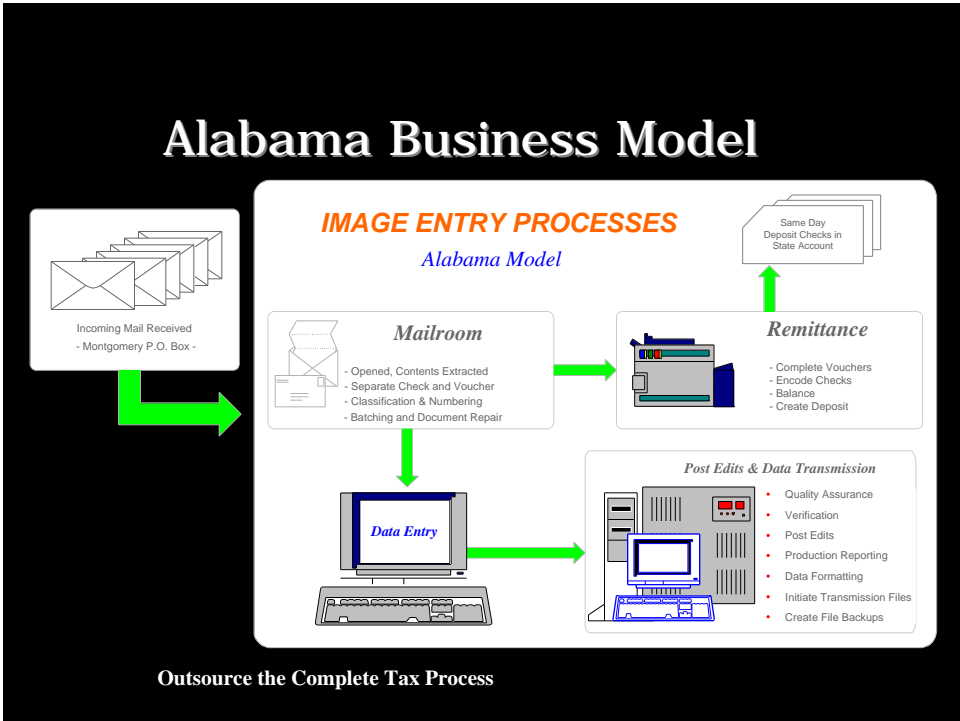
Alabama Business Model

IMAGE ENTRY PROCESSES

Alabama Model

Same Day Deposit Checks in State Account

Incoming Mail Received
- Montgomery P.O. Box -

Mailroom

- Opened, Contents Extracted
- Separate Check and Voucher
- Classification & Numbering
- Batching and Document Repair

Remittance

- Complete Vouchers
- Encode Checks
- Balance
- Create Deposit

Data Entry

Post Edits & Data Transmission

- Quality Assurance
- Verification
- Post Edits
- Production Reporting
- Data Formatting
- Initiate Transmission Files
- Create File Backups

Outsource the Complete Tax Process